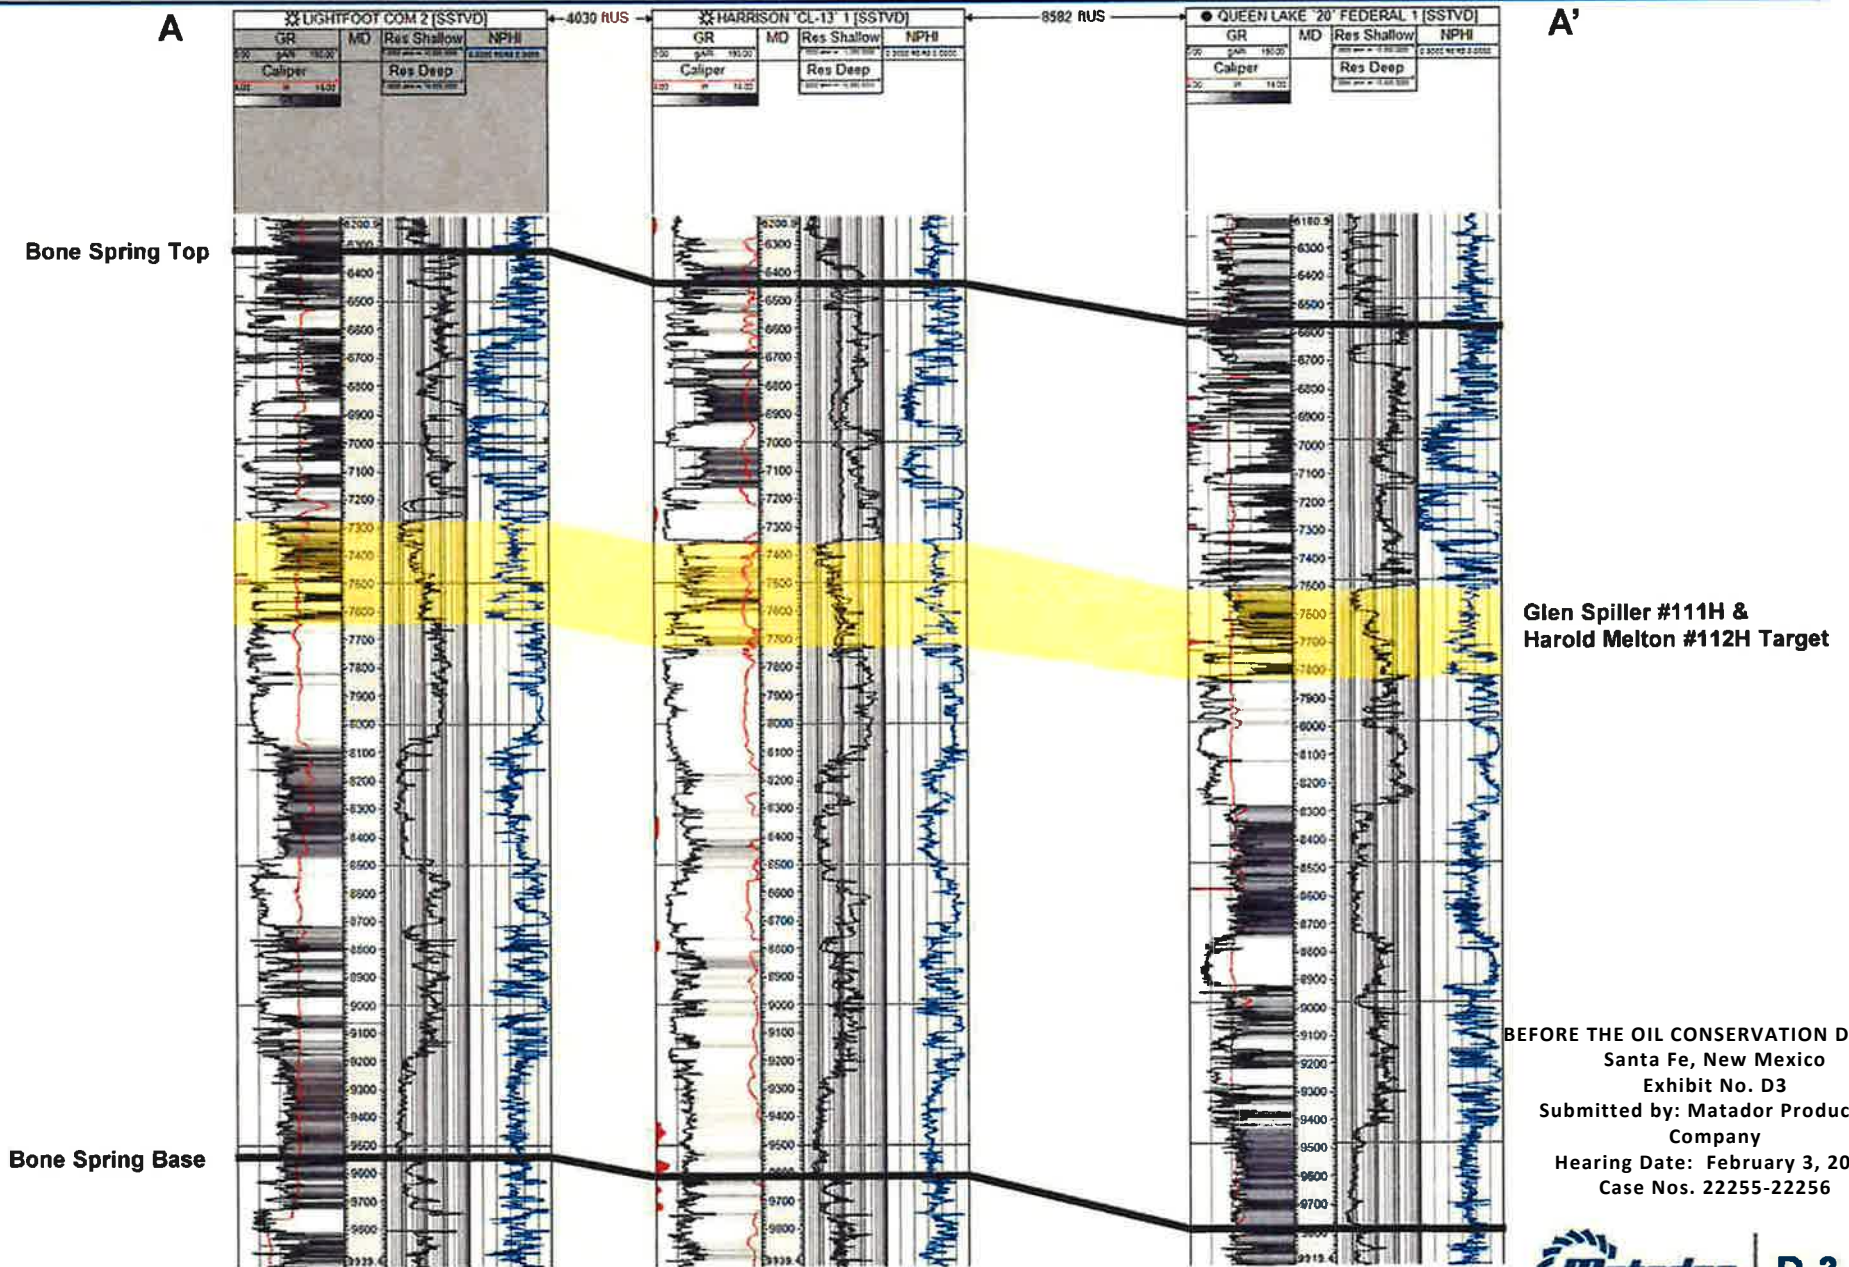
A

A'

LIGHTFOOT COM 2 [SSTVD]

4030 ftUS

HARRISON 'CL-13' 1 [SSTVD]

8582 ftUS

QUEEN LAKE '20' FEDERAL 1 [SSTVD]

| GR | MD | Res Shallow | NPHI |
|---|---|---|---|
| Caliper | | Res Deep | |

| GR | MD | Res Shallow | NPHI |
|---|---|---|---|
| Caliper | | Res Deep | |

| GR | MD | Res Shallow | NPHI |
|---|---|---|---|
| Caliper | | Res Deep | |

Bone Spring Top

Glen Spiller #111H & Harold Melton #112H Target

Bone Spring Base

6300 6400 6500 6600 6700 6800 6900 7000 7100 7200 7300 7400 7500 7600 7700 7800 7900 8000 8100 8200 8300 8400 8500 8600 8700 8800 8900 9000 9100 9200 9300 9400 9500 9600 9700 9800

BEFORE THE OIL CONSERVATION D
Santa Fe, New Mexico
Exhibit No. D3
Submitted by: Matador Produc
Company
Hearing Date: February 3, 20
Case Nos. 22255-22256